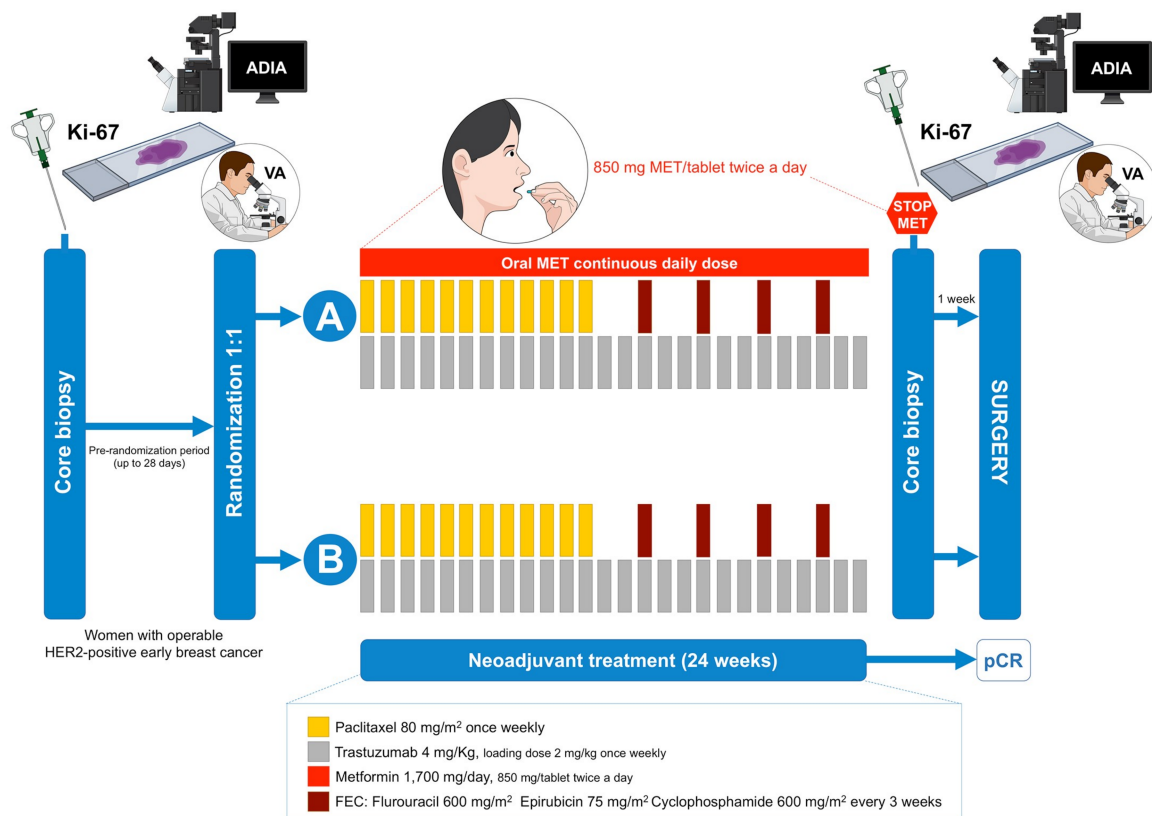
ADIA

Ki-67

VA

850 mg MET/tablet twice a day

ADIA

Ki-67

STOP MET

VA

Oral MET continuous daily dose

Core biopsy

Pre-randomization period (up to 28 days)

Randomization 1:1

A

B

1 week

Core biopsy

SURGERY

Women with operable HER2-positive early breast cancer

Neoadjuvant treatment (24 weeks)

pCR

Paclitaxel 80 mg/m$^2$ once weekly

Trastuzumab 4 mg/Kg, loading dose 2 mg/kg once weekly

Metformin 1,700 mg/day, 850 mg/tablet twice a day

FEC: Flurouracil 600 mg/m$^2$ Epirubicin 75 mg/m$^2$ Cyclophosphamide 600 mg/m$^2$ every 3 weeks